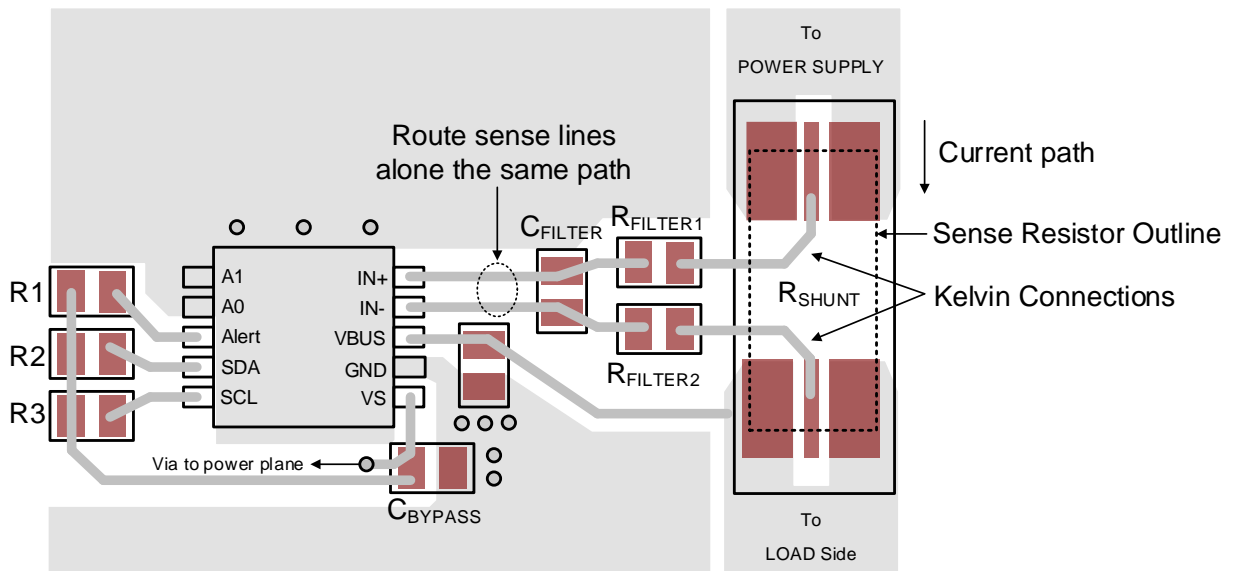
To
POWER SUPPLY

Current path

Route sense lines alone the same path

$C_{FILTER}$

$R_{FILTER1}$

Sense Resistor Outline

R1

R2

R3

A1

A0

Alert

SDA

SCL

IN+

IN-

VBUS

GND

VS

$R_{SHUNT}$

Kelvin Connections

$R_{FILTER2}$

Via to power plane

$C_{BYPASS}$

To
LOAD Side